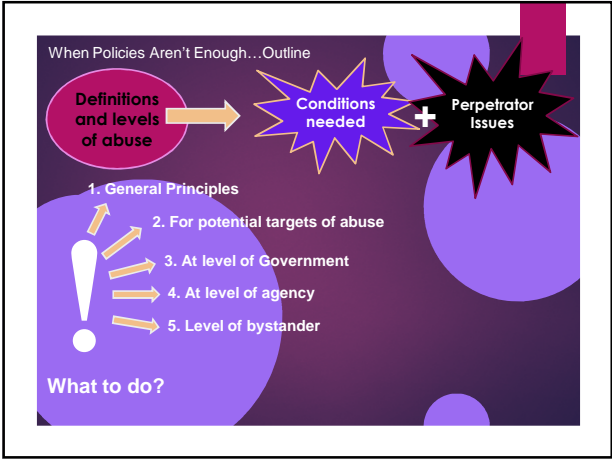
When Policies Aren't Enough…Outline

Definitions and levels of abuse

Conditions needed

+

Perpetrator Issues

!

1. General Principles

2. For potential targets of abuse

3. At level of Government

4. At level of agency

5. Level of bystander

What to do?